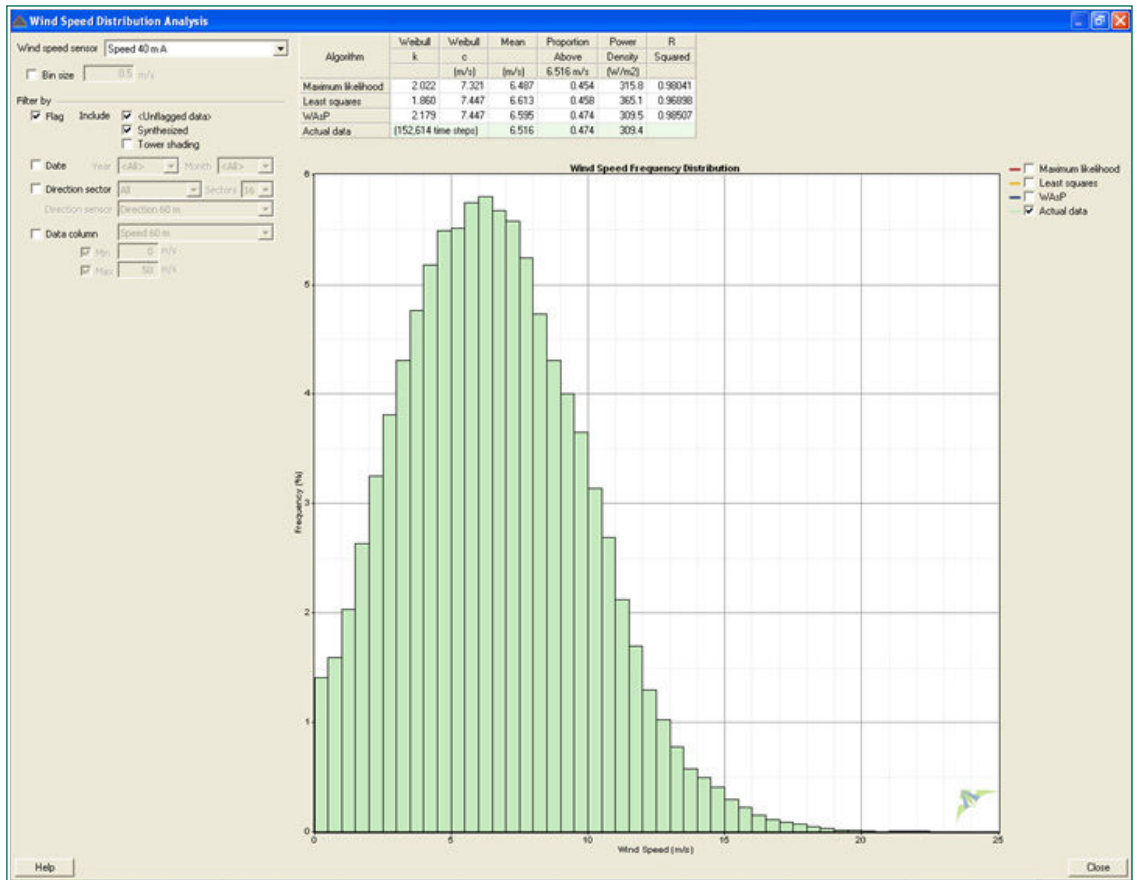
Wind Speed Distribution Analysis

Wind speed sensor Speed 40 m A

Bin size 0.5 m/s

Filter by

Flag Include <Unflagged data>
Synthesized
Tower shading

Date Year <All> Month <All>

Direction sector All Sectors 16

Direction sensor Direction 60 m

Data column Speed 60 m

Min 0 m/s

Max 50 m/s

| Algorithm | Weibull k | Weibull c (m/s) | Mean (m/s) | Proportion Above 6.516 m/s | Power Density (W/m2) | R Squared |
|---|---|---|---|---|---|---|
| Maximum likelihood | 2.022 | 7.321 | 6.487 | 0.454 | 315.8 | 0.98041 |
| Least squares | 1.860 | 7.447 | 6.613 | 0.458 | 365.1 | 0.96898 |
| WAsP | 2.179 | 7.447 | 6.595 | 0.474 | 309.5 | 0.98507 |
| Actual data | (152,614 time steps) | | 6.516 | 0.474 | 309.4 | |

Wind Speed Frequency Distribution

Maximum likelihood
Least squares
WAsP
Actual data

Frequency (%)

6
5
4
3
2
1
0

0 5 10 15 20 25

Wind Speed (m/s)

Help

Close